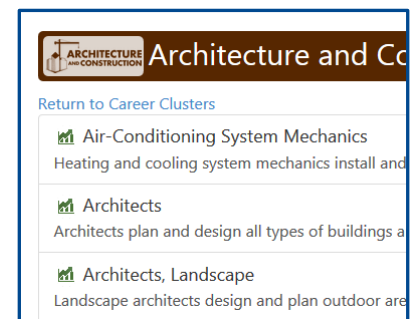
ARCHITECTURE AND CONSTRUCTION Architecture and Co

Return to Career Clusters

Air-Conditioning System Mechanics

Heating and cooling system mechanics install and

Architects

Architects plan and design all types of buildings a

Architects, Landscape

Landscape architects design and plan outdoor are